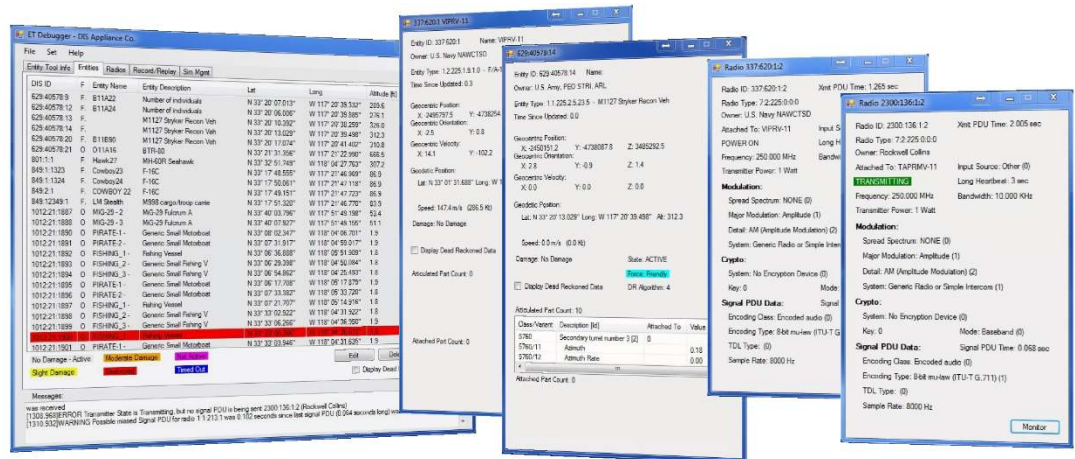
ET Debugger - DIS Appliance Co.

File Set Help

Entity Tool Info | Entities | Radios | Record/Replay | Sim Mgmt

| DIS ID | | Entity Name | Entity Description | Lat | Long | Altitude |
|---|---|---|---|---|---|---|
| 629:40578:12 | F | B11A22 | Number of individuals | N 33° 20' 07.013" | W 117° 20' 39.532" | 203.6 |
| 629:40578:12 | F | B11A24 | Number of individuals | N 33° 20' 06.006" | W 117° 20' 39.865" | 276.1 |
| 629:40578:13 | F | | M1127 Stryker Recon Veh | N 33° 20' 10.392" | W 117° 20' 38.259" | 326.0 |
| 629:40578:20 | F | B11E90 | M1127 Stryker Recon Veh | N 33° 20' 13.029" | W 117° 20' 39.498" | 312.3 |
| 629:40578:21 | O | D11A16 | M1127 Stryker Recon Veh | N 33° 20' 17.074" | W 117° 20' 41.402" | 310.8 |
| 629:40578:22 | | BTR-80 | | N 33° 21' 31.366" | W 117° 21' 22.990" | 633.0 |
| 801:1:1 | F | Hawk27 | MH-60R Seahawk | N 33° 32' 51.749" | W 118° 04' 27.763" | 307.2 |
| 849:1:1323 | F | Cowboy23 | F-16C | N 33° 17' 48.555" | W 117° 27' 46.969" | 86.9 |
| 849:1:1324 | F | Cowboy24 | F-16C | N 33° 17' 50.061" | W 117° 27' 47.118" | 86.9 |
| 849:2:1 | F | COWBOY 22 | F-16C | N 33° 17' 49.151" | W 117° 27' 47.723" | 86.9 |
| 849:12349:1 | F | LM Stealth | M998 cargo/troop carrie | N 33° 17' 51.320" | W 117° 27' 46.778" | 83.3 |
| 1012:21:1887 | O | MiG-29 - 1 | MiG-29 Fulcrum A | N 33° 40' 03.796" | W 117° 51' 49.198" | 52.4 |
| 1012:21:1888 | O | MiG-29 - 2 | MiG-29 Fulcrum A | N 33° 40' 07.927" | W 117° 51' 49.156" | 51.1 |
| 1012:21:1890 | O | PIRATE-1 | Generic Small Motorboat | N 33° 08' 02.347" | W 118° 04' 26.701" | 1.9 |
| 1012:21:1891 | O | PIRATE-2 | Generic Small Motorboat | N 33° 07' 31.917" | W 118° 04' 59.017" | 1.9 |
| 1012:21:1892 | O | FISHING_1 | Fishing Vessel | N 33° 06' 36.808" | W 118° 05' 51.909" | 1.8 |
| 1012:21:1893 | O | FISHING_2 | Generic Small Fishing V | N 33° 06' 29.398" | W 118° 04' 50.084" | 1.6 |
| 1012:21:1894 | O | FISHING_3 | Generic Small Fishing V | N 33° 06' 54.862" | W 118° 04' 25.493" | 1.6 |
| 1012:21:1895 | O | PIRATE-1 | Generic Small Motorboat | N 33° 06' 17.708" | W 118° 07' 17.879" | 1.9 |
| 1012:21:1896 | O | PIRATE-2 | Generic Small Motorboat | N 33° 05' 58.592" | W 118° 07' 49.283" | 1.9 |
| 1012:21:1897 | O | FISHING_1 | Fishing Vessel | N 33° 07' 21.707" | W 118° 05' 14.916" | 1.8 |
| 1012:21:1898 | O | FISHING_2 | Generic Small Fishing V | N 33° 03' 02.502" | W 118° 03' 31.922" | 1.6 |
| 1012:21:1899 | O | FISHING_3 | Generic Small Fishing V | N 33° 03' 06.262" | W 118° 04' 36.700" | 1.6 |
| 1012:21:1901 | O | PIRATE-2 | Generic Small Motorboat | N 33° 02' 03.946" | W 118° 03' 31.635" | 1.9 |

No Damage - Active | Moderate Damage | Not Active
Slight Damage | Destroyed | Timed Out
Edit | Delete | Display Dead

Messages:
was received
[1309.968]ERROR Transmitter State is Transmitting, but no signal PDU is being sent 2300:136:1:2 (Rockwell Collins)
[1310.932]WARNING Possible missed Signal PDU for radio 1:1:213:1 was 0.102 seconds since last signal PDU (0.064 seconds long) was

337:620:1 VIPRV-11
Entity ID: 337:620:1 Name: VIPRV-11
Owner: U.S. Navy NAWCTSD
Entity Type: 1.2.225.1.9.1.0 - F/A-
Time Since Updated: 0.3
Geocentric Position:
X: -2495797.5 Y: -4738254
Geocentric Orientation:
X: -2.5 Y: 0.8
Geocentric Velocity:
X: 14.1 Y: -102.2
Geodetic Position:
Lat: N 33° 01' 31.888" Long: W 1
Speed: 147.4 m/s (286.5 Kt)
Damage: No Damage
Display Dead Reckoned Data
Articulated Part Count: 0
Attached Part Count: 0

629:40578:14
Entity ID: 629:40578:14 Name:
Owner: U.S. Army, PEO STRI, ARL
Entity Type: 1.1.225.2.5.23.5 - M1127 Stryker Recon Veh
Time Since Updated: 0.0
Geocentric Position:
X: -2450151.2 Y: -4738087.8 Z: 3485292.5
Geocentric Orientation:
X: 2.8 Y: -0.9 Z: 1.4
Geocentric Velocity:
X: 0.0 Y: 0.0 Z: 0.0
Geodetic Position:
Lat: N 33° 20' 13.029" Long: W 117° 20' 39.498" Alt: 312.3
Speed: 0.0 m/s (0.0 Kt)
Damage: No Damage State: ACTIVE
Force: Friendly
Display Dead Reckoned Data DR Algorithm: 4
Articulated Part Count: 10

| Class/Variant | Description [Id] | Attached To | Value |
|---|---|---|---|
| 5760 | Secondary turret number 3 [2] | 0 | |
| 5760/11 | Azimuth | | 0.18 |
| 5760/12 | Azimuth Rate | | 0.00 |

Attached Part Count: 0

Radio 337:620:1:2
Radio ID: 337:620:1:2 Xmit PDU Time: 1.265 sec
Radio Type: 7:2:225:0:0:0
Owner: U.S. Navy NAWCTSD
Attached To: VIPRV-11 Input S
POWER ON Long H
Frequency: 250.000 MHz Bandwi
Transmitter Power: 1 Watt
Modulation:
Spread Spectrum: NONE (0)
Major Modulation: Amplitude (1)
Detail: AM (Amplitude Modulation) (2)
System: Generic Radio or Simple Inter
Crypto:
System: No Encryption Device (0)
Key: 0 Mode
Signal PDU Data: Signal
Encoding Class: Encoded audio (0)
Encoding Type: 8-bit mu-law (ITU-T G
TDL Type: (0)
Sample Rate: 8000 Hz

Radio 2300:136:1:2
Radio ID: 2300:136:1:2 Xmit PDU Time: 2.005 sec
Radio Type: 7:2:225:0:0:0
Owner: Rockwell Collins
Attached To: TAPRMV-11 Input Source: Other (0)
TRANSMITTING Long Heartbeat: 3 sec
Frequency: 250.000 MHz Bandwidth: 10.000 KHz
Transmitter Power: 1 Watt
Modulation:
Spread Spectrum: NONE (0)
Major Modulation: Amplitude (1)
Detail: AM (Amplitude Modulation) (2)
System: Generic Radio or Simple Intercom (1)
Crypto:
System: No Encryption Device (0)
Key: 0 Mode: Baseband (0)
Signal PDU Data: Signal PDU Time: 0.068 sec
Encoding Class: Encoded audio (0)
Encoding Type: 8-bit mu-law (ITU-T G.711) (1)
TDL Type: (0)
Sample Rate: 8000 Hz
Monitor